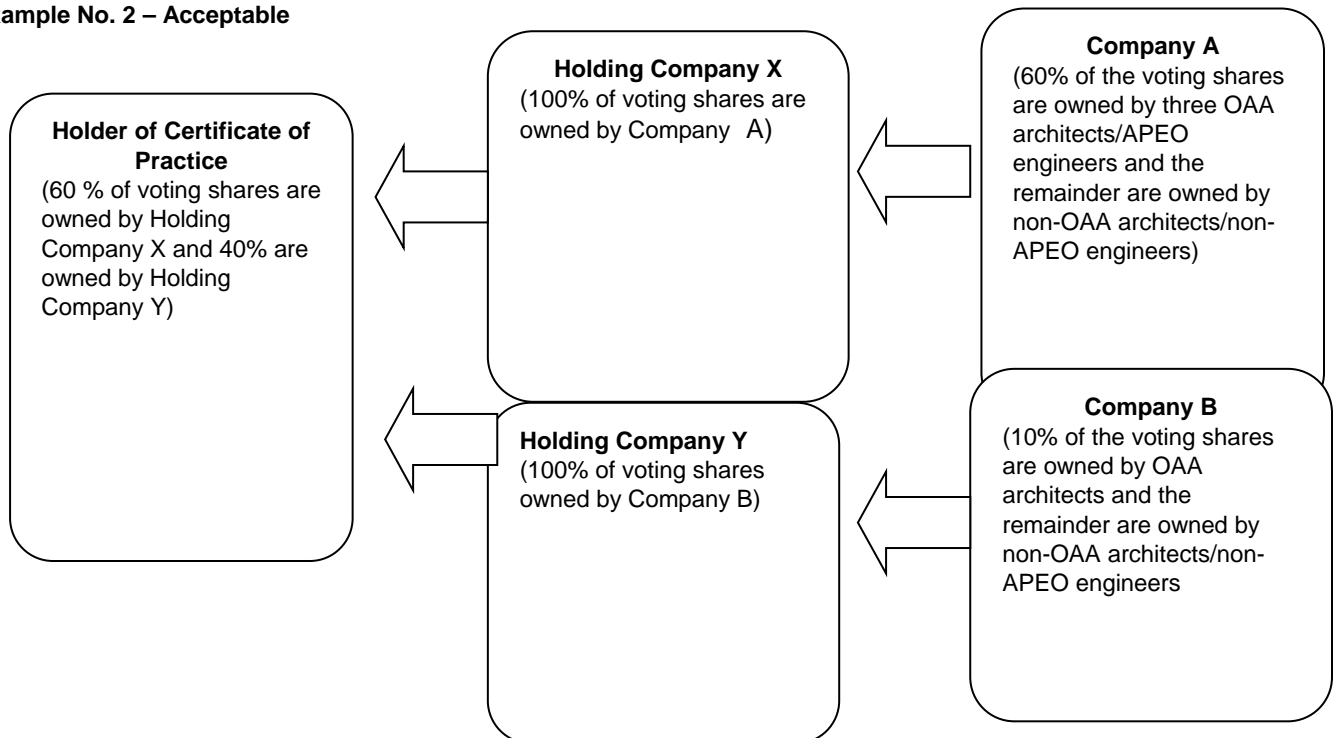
ample No. 2 – Acceptable

**Holder of Certificate of Practice**
(60 % of voting shares are owned by Holding Company X and 40% are owned by Holding Company Y)

**Holding Company X**
(100% of voting shares are owned by Company A)

**Company A**
(60% of the voting shares are owned by three OAA architects/APEO engineers and the remainder are owned by non-OAA architects/non-APEO engineers)

**Holding Company Y**
(100% of voting shares owned by Company B)

**Company B**
(10% of the voting shares are owned by OAA architects and the remainder are owned by non-OAA architects/non-APEO engineers